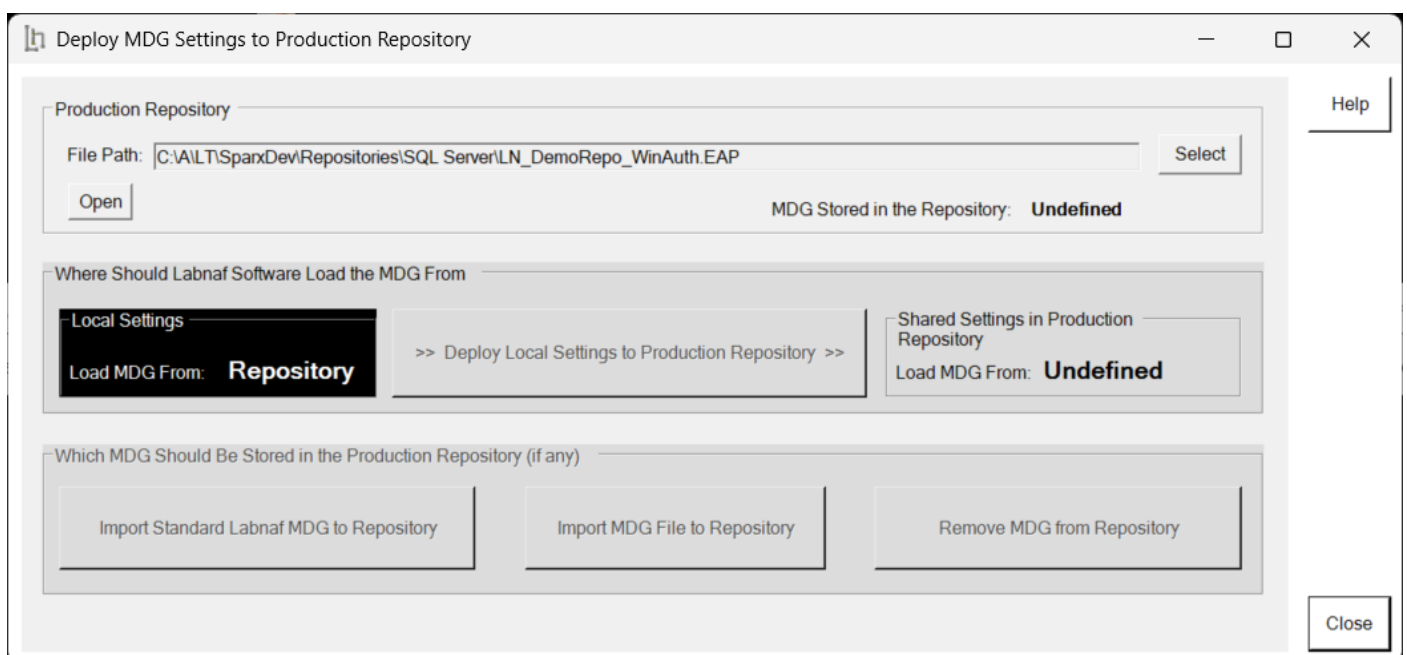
Deploy MDG Settings to Production Repository

Help

Production Repository

File Path: C:\A\LT\SparxDev\Repositories\SQL Server\LN_DemoRepo_WinAuth.EAP

Select

Open

MDG Stored in the Repository: Undefined

Where Should Labnaf Software Load the MDG From

Local Settings

Load MDG From: Repository

>> Deploy Local Settings to Production Repository >>

Shared Settings in Production Repository

Load MDG From: Undefined

Which MDG Should Be Stored in the Production Repository (if any)

Import Standard Labnaf MDG to Repository

Import MDG File to Repository

Remove MDG from Repository

Close